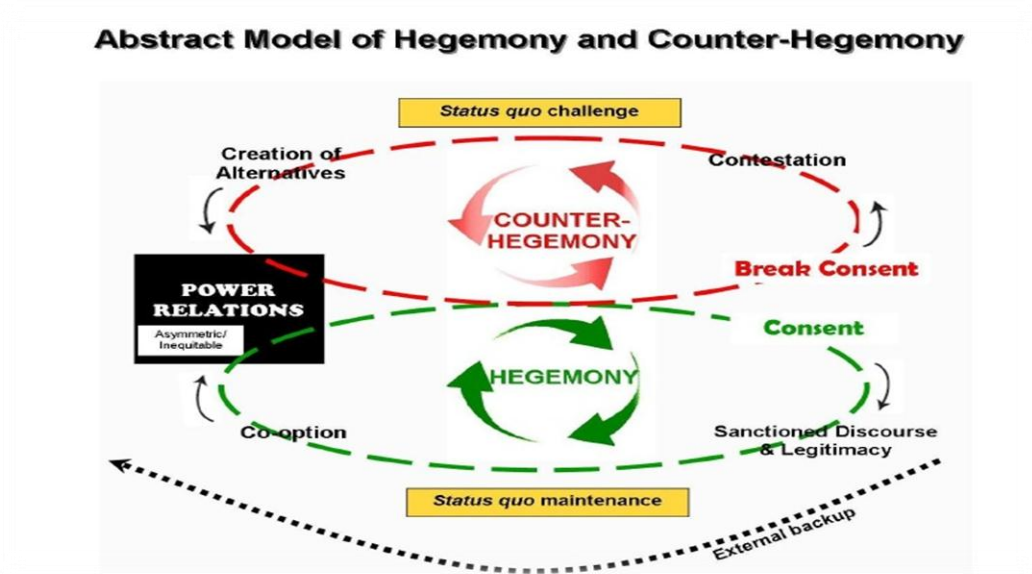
Abstract Model of Hegemony and Counter-Hegemony

Status quo challenge

Creation of Alternatives

Contestation

COUNTER-HEGEMONY

Break Consent

POWER RELATIONS

Asymmetric/ Inequitable

Consent

HEGEMONY

Co-option

Sanctioned Discourse & Legitimacy

Status quo maintenance

External backup